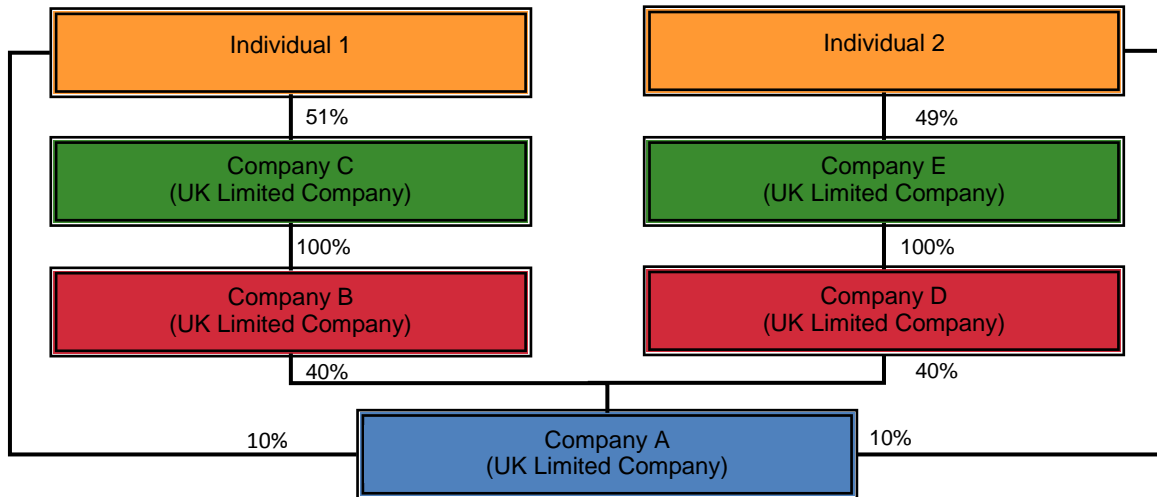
Individual 1

Individual 2

51%

49%

Company C
(UK Limited Company)

Company E
(UK Limited Company)

100%

100%

Company B
(UK Limited Company)

Company D
(UK Limited Company)

40%

40%

10%

Company A
(UK Limited Company)

10%